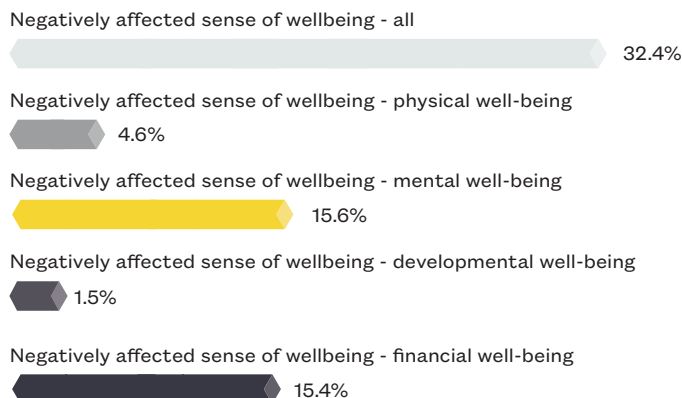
Negatively affected sense of wellbeing - all

32.4%

Negatively affected sense of wellbeing - physical well-being

4.6%

Negatively affected sense of wellbeing - mental well-being

15.6%

Negatively affected sense of wellbeing - developmental well-being

1.5%

Negatively affected sense of wellbeing - financial well-being

15.4%